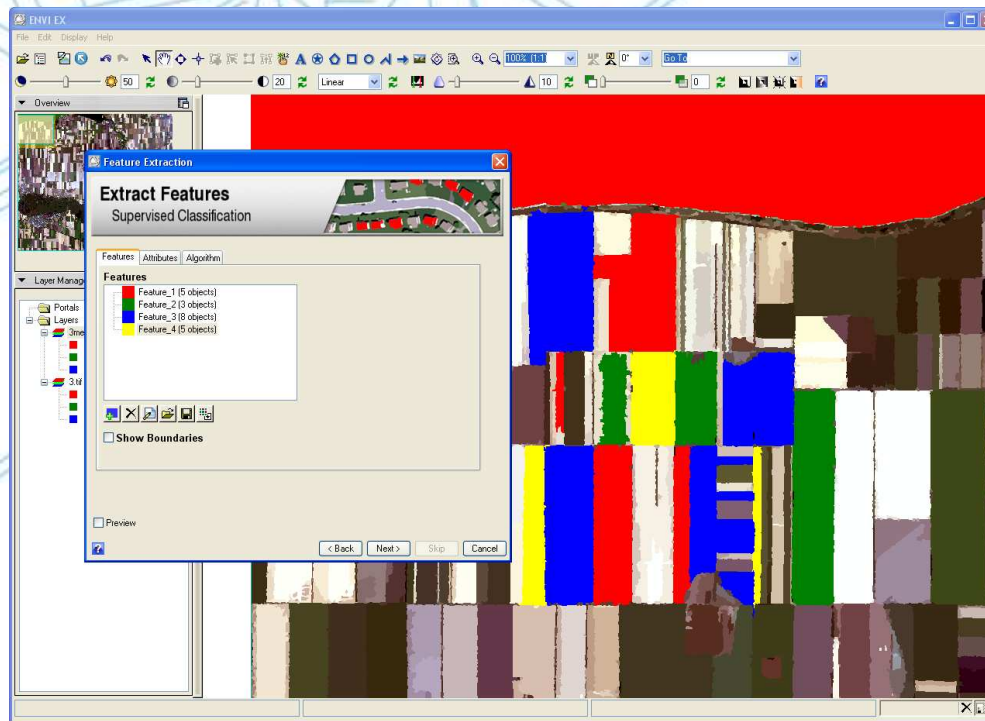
ENVI EX

File Edit Display Help

100% (1:1)

0°

Go To

50

20

Linear

10

0

Overview

Layer Manager

Portals

Layers

3me

3.tif

Feature Extraction

Extract Features

Supervised Classification

Features Attributes Algorithm

Features

Feature_1 (5 objects)

Feature_2 (3 objects)

Feature_3 (8 objects)

Feature_4 (5 objects)

Show Boundaries

Preview

< Back Next > Skip Cancel